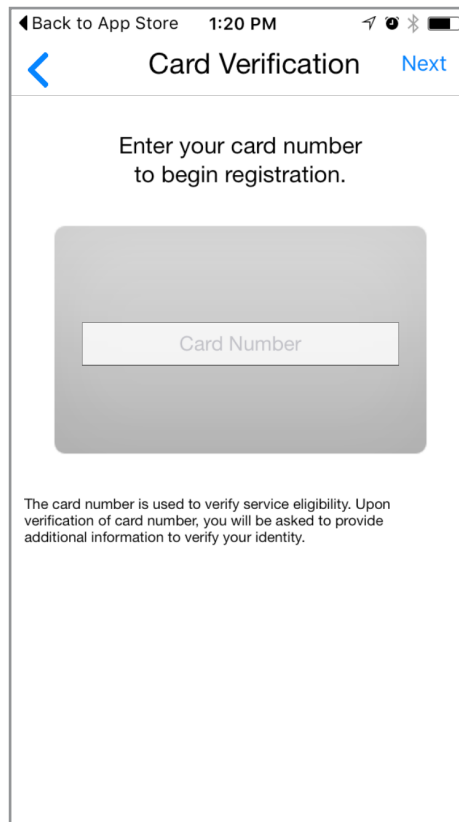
◀ Back to App Store 1:20 PM

Card Verification Next

Enter your card number to begin registration.

Card Number

The card number is used to verify service eligibility. Upon verification of card number, you will be asked to provide additional information to verify your identity.